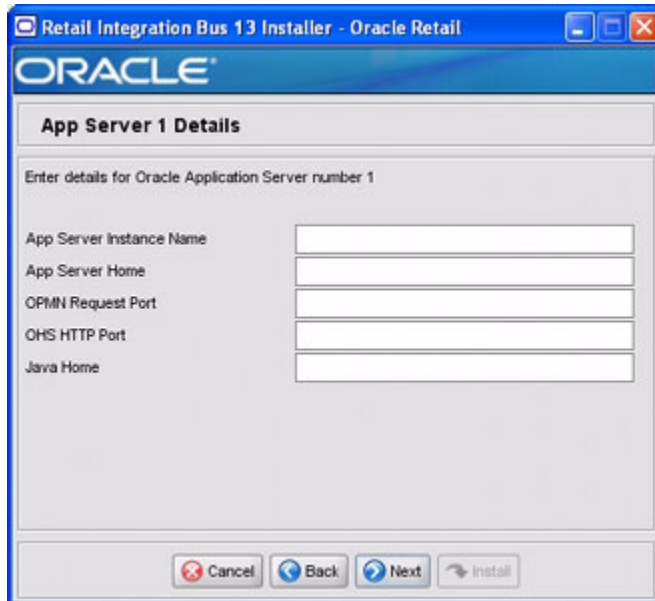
Retail Integration Bus 13 Installer - Oracle Retail

ORACLE

App Server 1 Details

Enter details for Oracle Application Server number 1

App Server Instance Name

App Server Home

OPMN Request Port

OHS HTTP Port

Java Home

Cancel Back Next Install